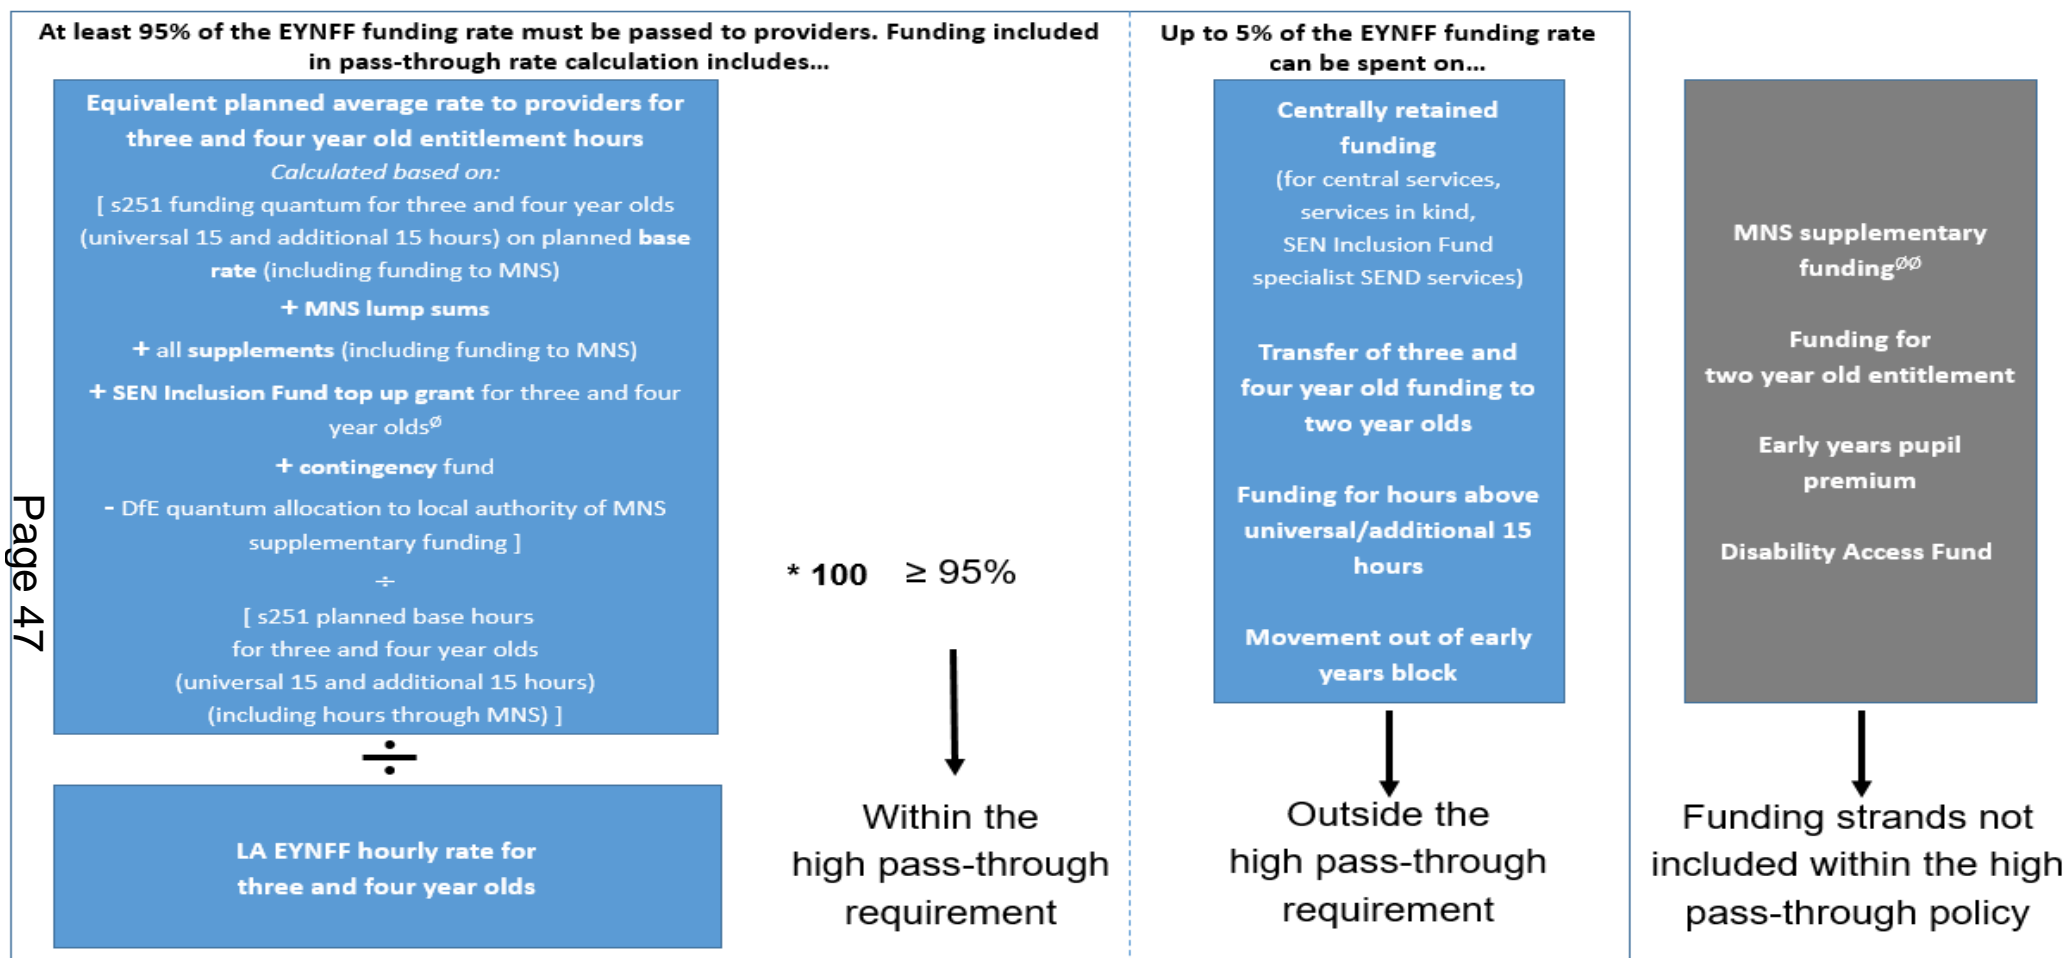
At least 95% of the EYNFF funding rate must be passed to providers. Funding included in pass-through rate calculation includes…

Equivalent planned average rate to providers for three and four year old entitlement hours

*Calculated based on:*

[ s251 funding quantum for three and four year olds (universal 15 and additional 15 hours) on planned **base rate** (including funding to MNS)

+ **MNS lump sums**

+ all **supplements** (including funding to MNS)

+ **SEN Inclusion Fund top up grant** for three and four year olds$^{Ø}$

+ **contingency** fund

- DfE quantum allocation to local authority of MNS supplementary funding ]

÷

[ s251 planned base hours for three and four year olds (universal 15 and additional 15 hours) (including hours through MNS) ]

÷

LA EYNFF hourly rate for three and four year olds

* 100 ≥ 95%

Within the high pass-through requirement

Page 47

Up to 5% of the EYNFF funding rate can be spent on…

Centrally retained funding
(for central services, services in kind, SEN Inclusion Fund specialist SEND services)

Transfer of three and four year old funding to two year olds

Funding for hours above universal/additional 15 hours

Movement out of early years block

Outside the high pass-through requirement

MNS supplementary funding$^{ØØ}$

Funding for two year old entitlement

Early years pupil premium

Disability Access Fund

Funding strands not included within the high pass-through policy